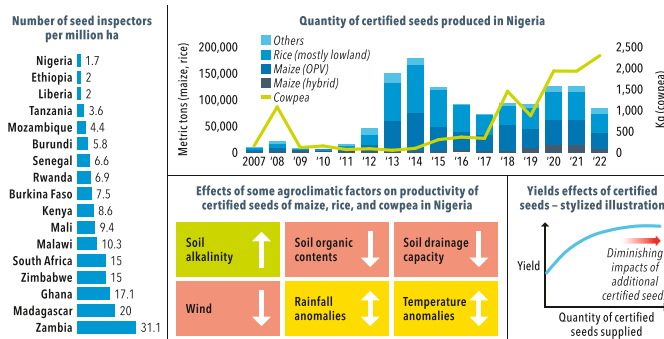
Number of seed inspectors per million ha

Nigeria 1.7
Ethiopia 2
Liberia 2
Tanzania 3.6
Mozambique 4.4
Burundi 5.8
Senegal 6.6
Rwanda 6.9
Burkina Faso 7.5
Kenya 8.6
Mali 9.4
Malawi 10.3
South Africa 15
Zimbabwe 15
Ghana 17.1
Madagascar 20
Zambia 31.1

Quantity of certified seeds produced in Nigeria

Others
Rice (mostly lowland)
Maize (OPV)
Maize (hybrid)
Cowpea

Metric tons (maize, rice)
200,000
150,000
100,000
50,000
0

Kg (cowpea)
2,500
2,000
1,500
1,000
500
0

2007 '08 '09 '10 '11 '12 '13 '14 '15 '16 '17 '18 '19 '20 '21 '22

Effects of some agroclimatic factors on productivity of certified seeds of maize, rice, and cowpea in Nigeria

Soil alkalinity
Soil organic contents
Soil drainage capacity
Wind
Rainfall anomalies
Temperature anomalies

Yields effects of certified seeds – stylized illustration

Yield
Diminishing impacts of additional certified seed
Quantity of certified seeds supplied